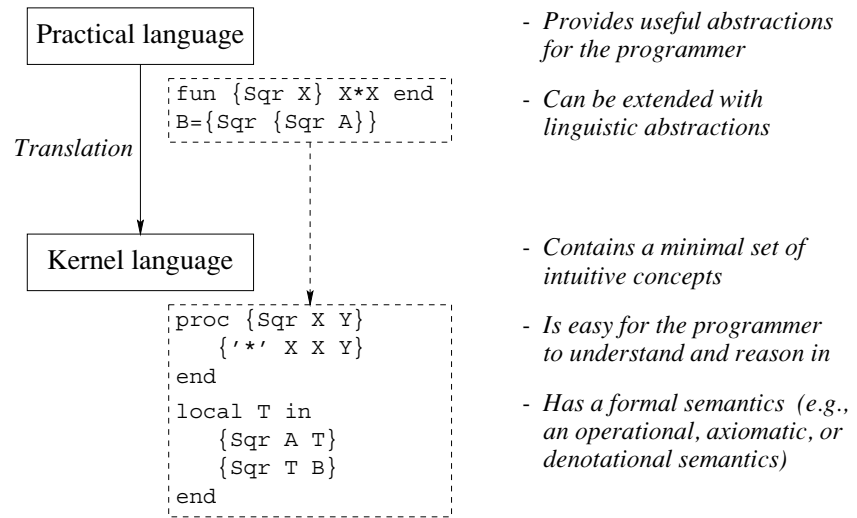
Practical language

fun {Sqr X} X*X end
B={Sqr {Sqr A}}

Translation

Kernel language

proc {Sqr X Y}
{'*' X X Y}
end
local T in
{Sqr A T}
{Sqr T B}
end

- Provides useful abstractions for the programmer

- Can be extended with linguistic abstractions

- Contains a minimal set of intuitive concepts

- Is easy for the programmer to understand and reason in

- Has a formal semantics (e.g., an operational, axiomatic, or denotational semantics)